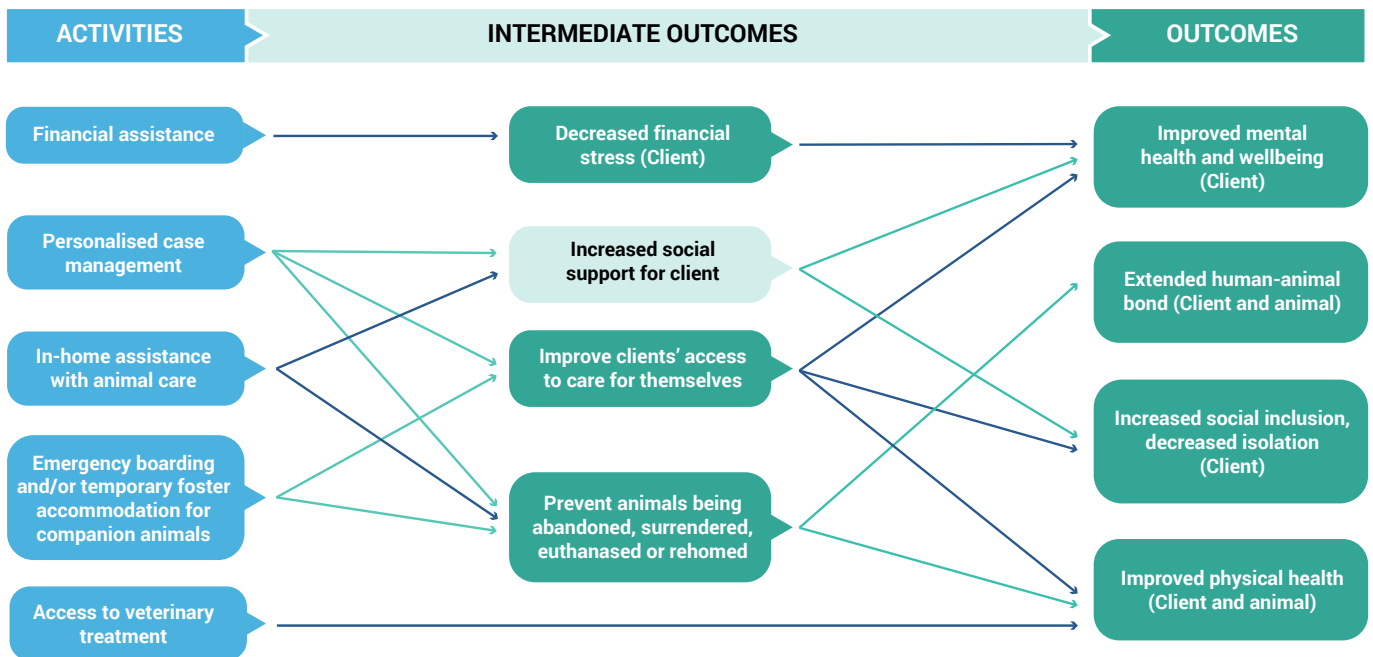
ACTIVITIES

INTERMEDIATE OUTCOMES

OUTCOMES

Financial assistance

Personalised case management

In-home assistance with animal care

Emergency boarding and/or temporary foster accommodation for companion animals

Access to veterinary treatment

Decreased financial stress (Client)

Increased social support for client

Improve clients' access to care for themselves

Prevent animals being abandoned, surrendered, euthanased or rehomed

Improved mental health and wellbeing (Client)

Extended human-animal bond (Client and animal)

Increased social inclusion, decreased isolation (Client)

Improved physical health (Client and animal)